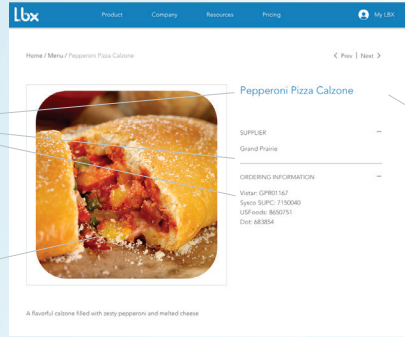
Lbx Product Company Resources Pricing My LBX

Home / Menu / Pepperoni Pizza Calzone

< Prev | Next >

Pepperoni Pizza Calzone

SUPPLIER —

Grand Pranie

ORDERING INFORMATION —

Vistar: GPR01167
Sysco SUPC: 7150040
USFoods: 8650751
Dot: 683854

A flavorful calzone filled with zesty pepperoni and melted cheese